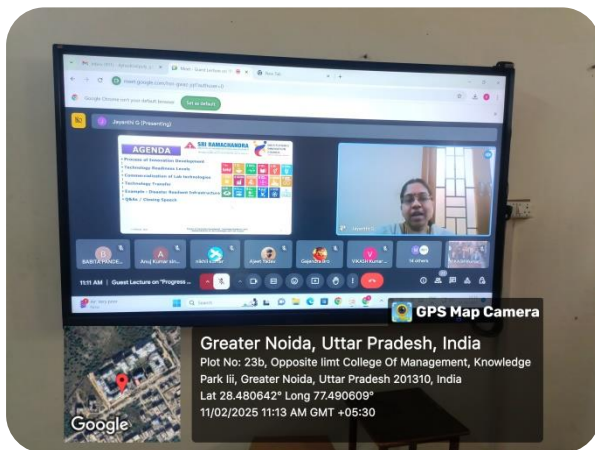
meet.google.com/kir-gsmc-jzf?authuser=0

Google Chrome isn't your default browser

Set as default

Jayanthi G (Presenting)

SRI RAMACHANDRA

AGENDA

Process of Innovation Development

Technology Readiness Levels

Commercialization of Lab technologies

Technology Transfer

Example – Disaster Resilient Infrastructure

Q&As / Closing Speech

Jayanthi G

BABITA PANDE...

Anuj Kumar sin...

nikhil kumar

Ajeet Yadav

Gajendra Bhi

VIKASH Kumar...

16 others

11:11 AM | Guest Lecture on "Progress ...

Search

GPS Map Camera

Greater Noida, Uttar Pradesh, India

Plot No: 23b, Opposite Iimt College Of Management, Knowledge Park Iii, Greater Noida, Uttar Pradesh 201310, India

Lat 28.480642° Long 77.490609°

11/02/2025 11:13 AM GMT +05:30

Google